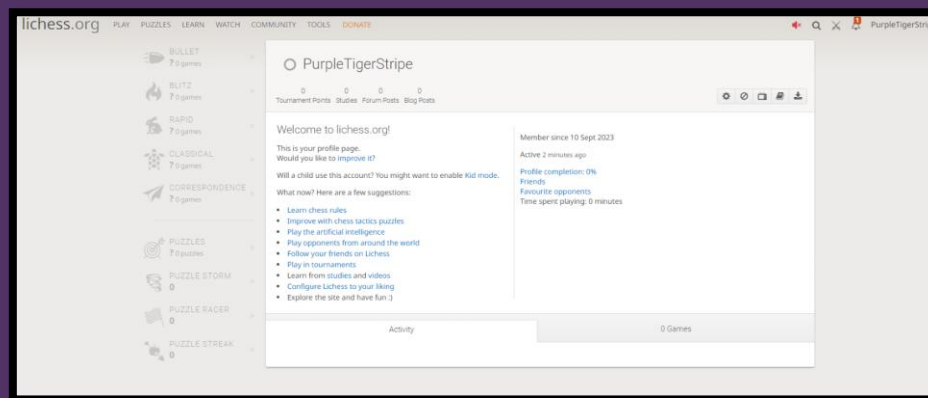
lichess.org PLAY PUZZLES LEARN WATCH COMMUNITY TOOLS DONATE

PurpleTigerStri

BULLET
? 0 games

BLITZ
? 0 games

RAPID
? 0 games

CLASSICAL
? 0 games

CORRESPONDENCE
? 0 games

PUZZLES
? 0 puzzles

PUZZLE STORM
0

PUZZLE RACER
0

PUZZLE STREAK
0

PurpleTigerStripe

0 Tournament Points 0 Studies 0 Forum Posts 0 Blog Posts

Welcome to lichess.org!

This is your profile page.
Would you like to improve it?

Will a child use this account? You might want to enable Kid mode.

What now? Here are a few suggestions:

- Learn chess rules
- Improve with chess tactics puzzles
- Play the artificial intelligence
- Play opponents from around the world
- Follow your friends on Lichess
- Play in tournaments
- Learn from studies and videos
- Configure Lichess to your liking
- Explore the site and have fun :)

Member since 10 Sept 2023

Active 2 minutes ago

Profile completion: 0%
Friends
Favourite opponents
Time spent playing: 0 minutes

Activity

0 Games